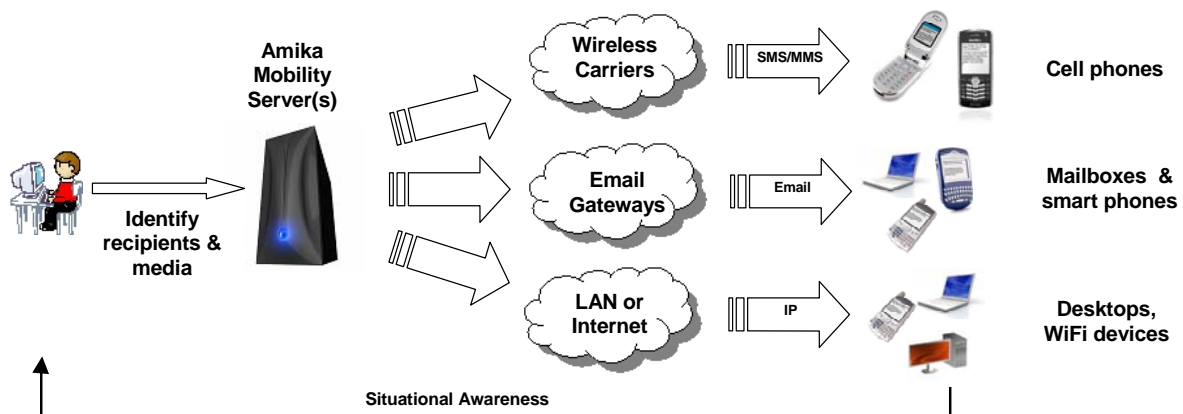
Amika Mobility Server(s)

Identify recipients & media

Wireless Carriers

SMS/MMS

Cell phones

Email Gateways

Email

Mailboxes & smart phones

LAN or Internet

IP

Desktops, WiFi devices

Situational Awareness